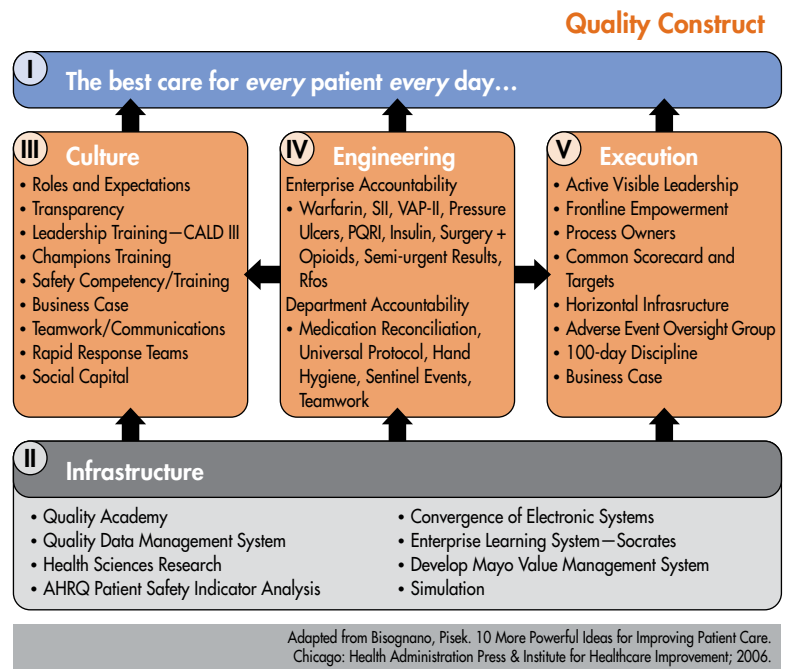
Quality Construct

I The best care for *every* patient *every* day...

III Culture
• Roles and Expectations
• Transparency
• Leadership Training—CALD III
• Champions Training
• Safety Competency/Training
• Business Case
• Teamwork/Communications
• Rapid Response Teams
• Social Capital

IV Engineering
Enterprise Accountability
• Warfarin, SII, VAP-II, Pressure Ulcers, PQRI, Insulin, Surgery + Opioids, Semi-urgent Results, Rfos
Department Accountability
• Medication Reconciliation, Universal Protocol, Hand Hygiene, Sentinel Events, Teamwork

V Execution
• Active Visible Leadership
• Frontline Empowerment
• Process Owners
• Common Scorecard and Targets
• Horizontal Infrasructure
• Adverse Event Oversight Group
• 100-day Discipline
• Business Case

II Infrastructure
• Quality Academy
• Quality Data Management System
• Health Sciences Research
• AHRQ Patient Safety Indicator Analysis
• Convergence of Electronic Systems
• Enterprise Learning System—Socrates
• Develop Mayo Value Management System
• Simulation

Adapted from Bisognano, Pisek. 10 More Powerful Ideas for Improving Patient Care. Chicago: Health Administration Press & Institute for Healthcare Improvement; 2006.